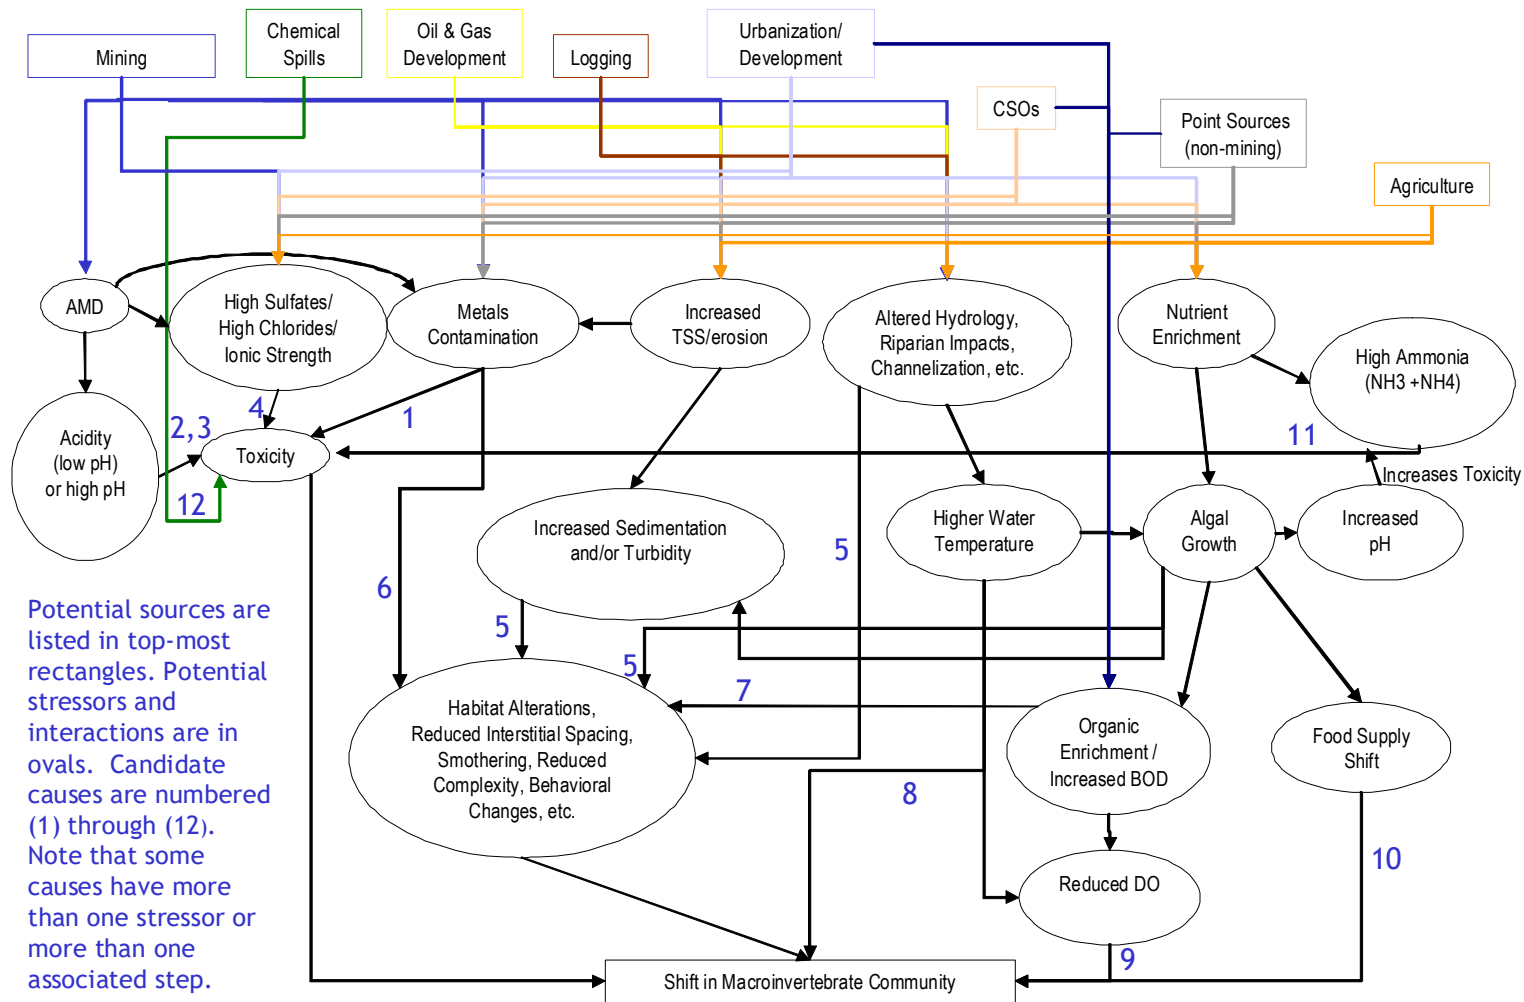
Mining

Chemical Spills

Oil & Gas Development

Logging

Urbanization/ Development

CSOs

Point Sources (non-mining)

Agriculture

AMD

High Sulfates/ High Chlorides/ Ionic Strength

Metals Contamination

Increased TSS/erosion

Altered Hydrology, Riparian Impacts, Channelization, etc.

Nutrient Enrichment

High Ammonia (NH3 +NH4)

Acidity (low pH) or high pH

2,3

4

1

Toxicity

11

Increases Toxicity

12

Increased Sedimentation and/or Turbidity

5

Higher Water Temperature

Algal Growth

Increased pH

6

5

5

7

Habitat Alterations, Reduced Interstitial Spacing, Smothering, Reduced Complexity, Behavioral Changes, etc.

Organic Enrichment / Increased BOD

Food Supply Shift

8

10

Reduced DO

9

Shift in Macroinvertebrate Community

Potential sources are listed in top-most rectangles. Potential stressors and interactions are in ovals. Candidate causes are numbered (1) through (12). Note that some causes have more than one stressor or more than one associated step.